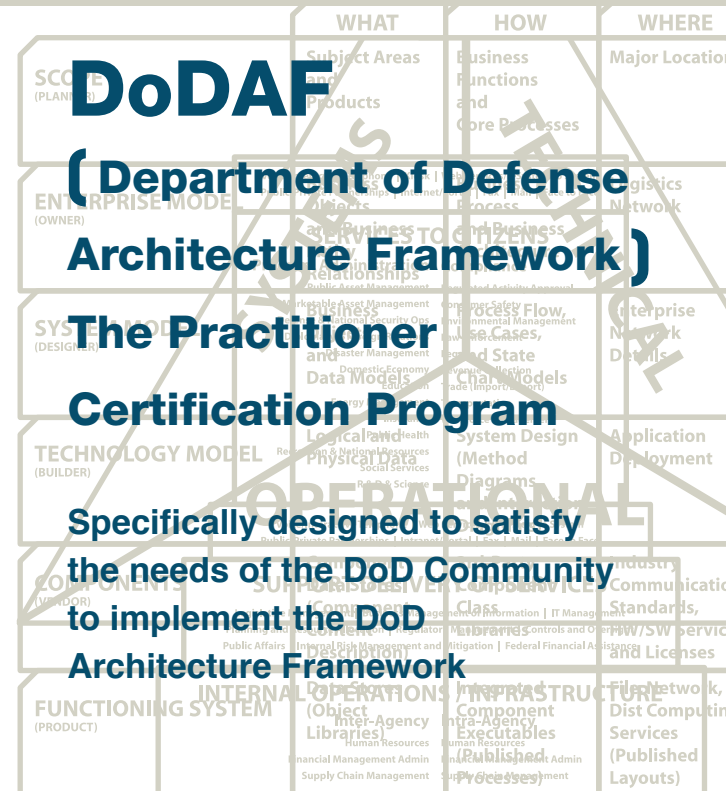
DoDAF

(Department of Defense Architecture Framework)

The Practitioner Certification Program

Specifically designed to satisfy the needs of the DoD Community to implement the DoD Architecture Framework

WHAT | HOW | WHERE

SCOPE (PLANNER)

Subject Areas and Products

Business Functions and Core Processes

Major Locations

ENTERPRISE MODEL (OWNER)

Logistics Network

SYSTEM MODEL (DESIGNER)

Process Flow, Use Cases, and State Chart Models

Enterprise Network Details

Data Models

TECHNOLOGY MODEL (BUILDER)

Logical and Physical Data

System Design (Method Diagrams

Application Deployment

COMPONENTS (VENDOR)

Class Libraries

Industry Communication Standards, HW/SW services and Licenses

FUNCTIONING SYSTEM (PRODUCT)

INTERNAL OPERATIONS

INFRASTRUCTURE

OPERATIONAL

SUPPORT DELIVERY

TECHNICAL

Data Stores (Object Libraries)

Integrated Component Executables (Published Processes)

File Network, Dist Computing Services (Published Layouts)

Inter-Agency

Intra-Agency

Human Resources

Financial Management Admin

Supply Chain Management

Public Affairs

Internal Risk Management and Mitigation

Federal Financial Assistance

IT Management

Public Asset Management

Marketable Asset Management

Consumer Safety

Environmental Management

Law Enforcement

Disaster Management

Domestic Economy

Education

Energy

Public Health

Recreation & National Resources

Social Services

Revenue Collection

Trade (Import/Export)

Planning and Resource Allocation

Regulatory Management

Controls and Oversight